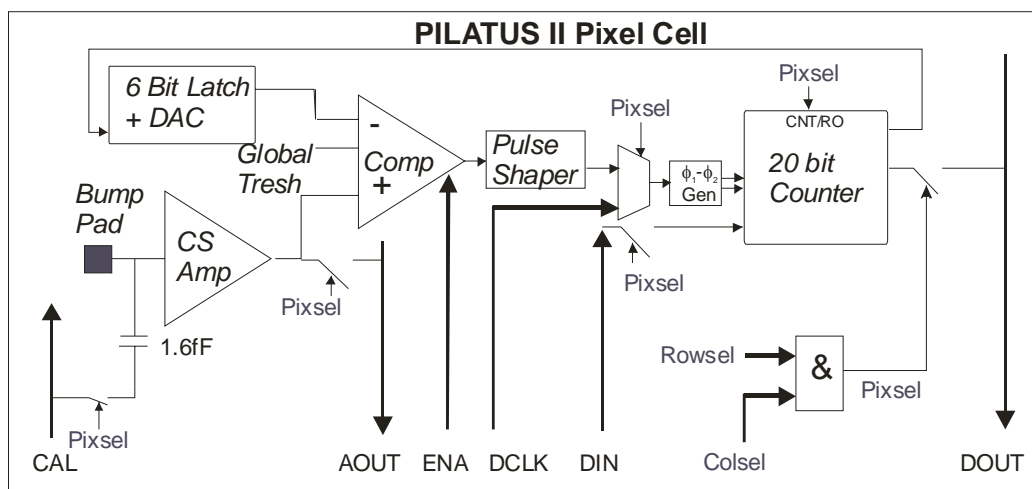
PILATUS II Pixel Cell

6 Bit Latch + DAC

Global Tresh

-
Comp
+

Pulse Shaper

Pixsel

Pixsel

CNT/RO

$\phi_1$-$\phi_2$ Gen

20 bit Counter

Bump Pad

CS Amp

Pixsel

Pixsel

1.6fF

Rowsel

&

Pixsel

Pixsel

CAL

AOUT

ENA

DCLK

DIN

Colsel

DOUT